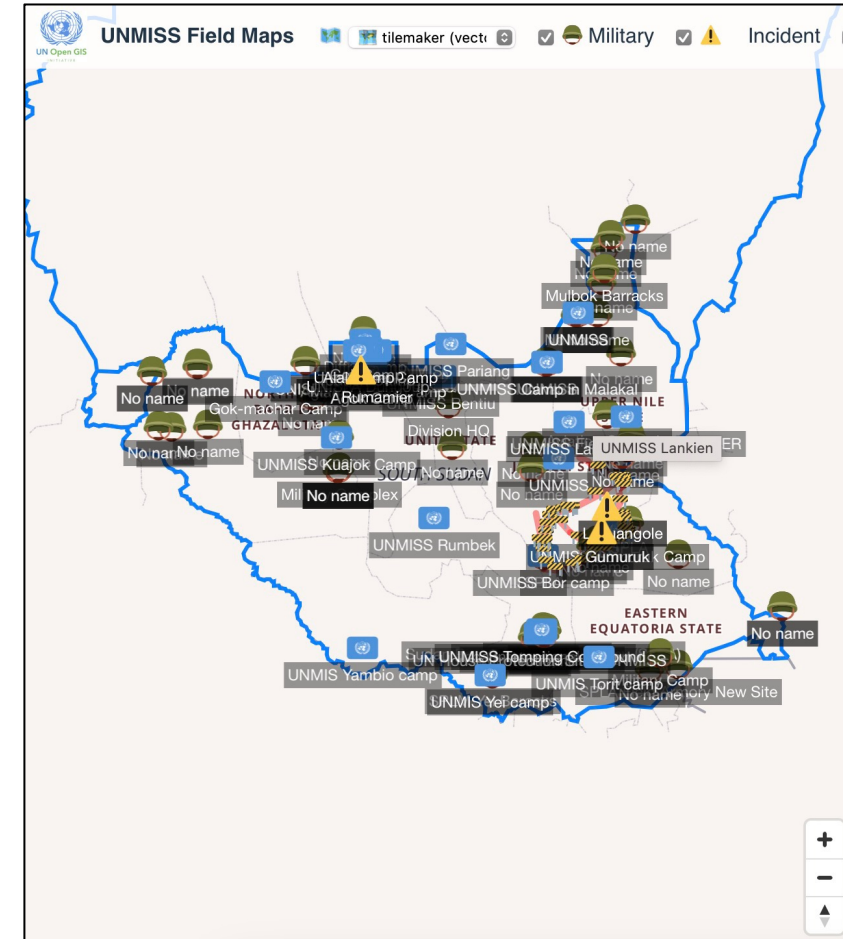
UN Open GIS

UNMISS Field Maps

tilemaker (vect

Military

Incident

No name

No name

Mulbok Barracks

UNMISS

No name

UPPER NILE

UNMISS Pariang

UNMISS Camp in Malakal

Rumamier

Gok-machar Camp

No name

No name

No name

UNMISS Bentiu

Division HQ

UNMISS Lankien

UNMISS Kuajok Camp

No name

No name

No name

UNMISS Rumbek

Gumuruk Camp

UNMISS Bor camp

No name

EASTERN EQUATORIA STATE

No name

UNMISS Tomping

UNMIS Yambio camp

UNMISS Torit camp

New Site

UNMISS Yei camp

+

−